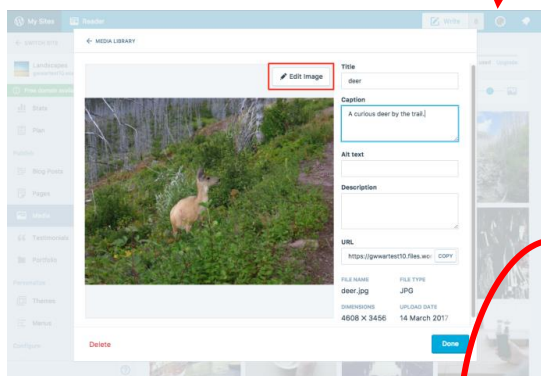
My Sites
Reader
Write

MEDIA LIBRARY

Edit Image

Title
deer

Caption
A curious deer by the trail.

Alt text

Description

URL
https://gwwartest10.files.wo
COPY

FILE NAME
deer.jpg

FILE TYPE
JPG

DIMENSIONS
4608 × 3456

UPLOAD DATE
14 March 2017

Delete

Done

Stats
Plan
Blog Posts
Pages
Media
Testimonials
Portfolio
Themes
Menus